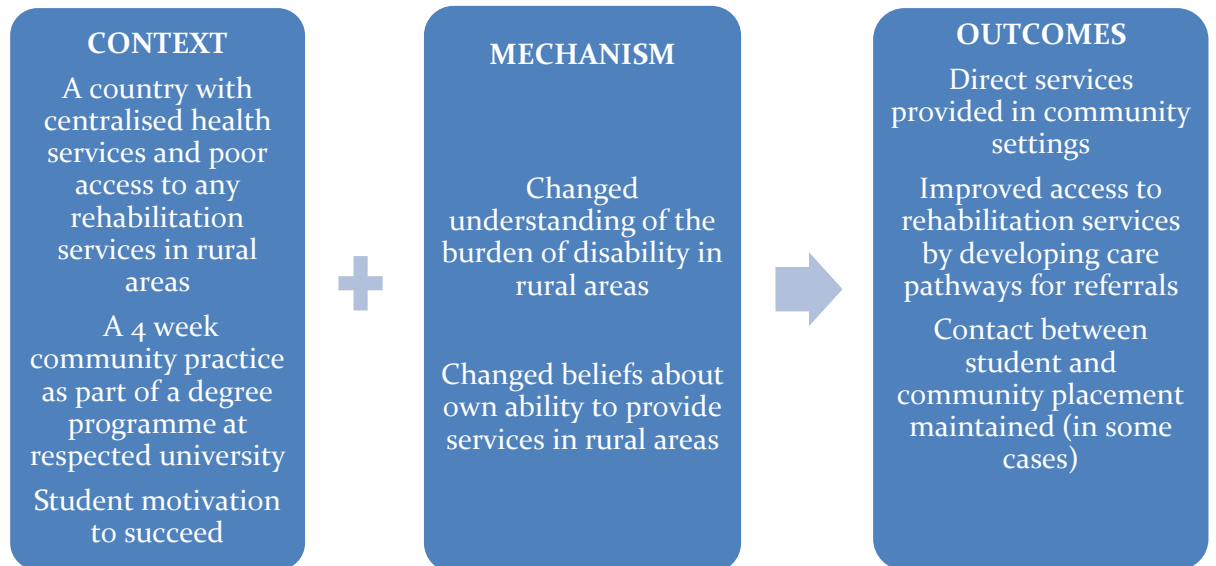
CONTEXT

A country with centralised health services and poor access to any rehabilitation services in rural areas

A 4 week community practice as part of a degree programme at respected university

Student motivation to succeed

MECHANISM

Changed understanding of the burden of disability in rural areas

Changed beliefs about own ability to provide services in rural areas

OUTCOMES

Direct services provided in community settings

Improved access to rehabilitation services by developing care pathways for referrals

Contact between student and community placement maintained (in some cases)